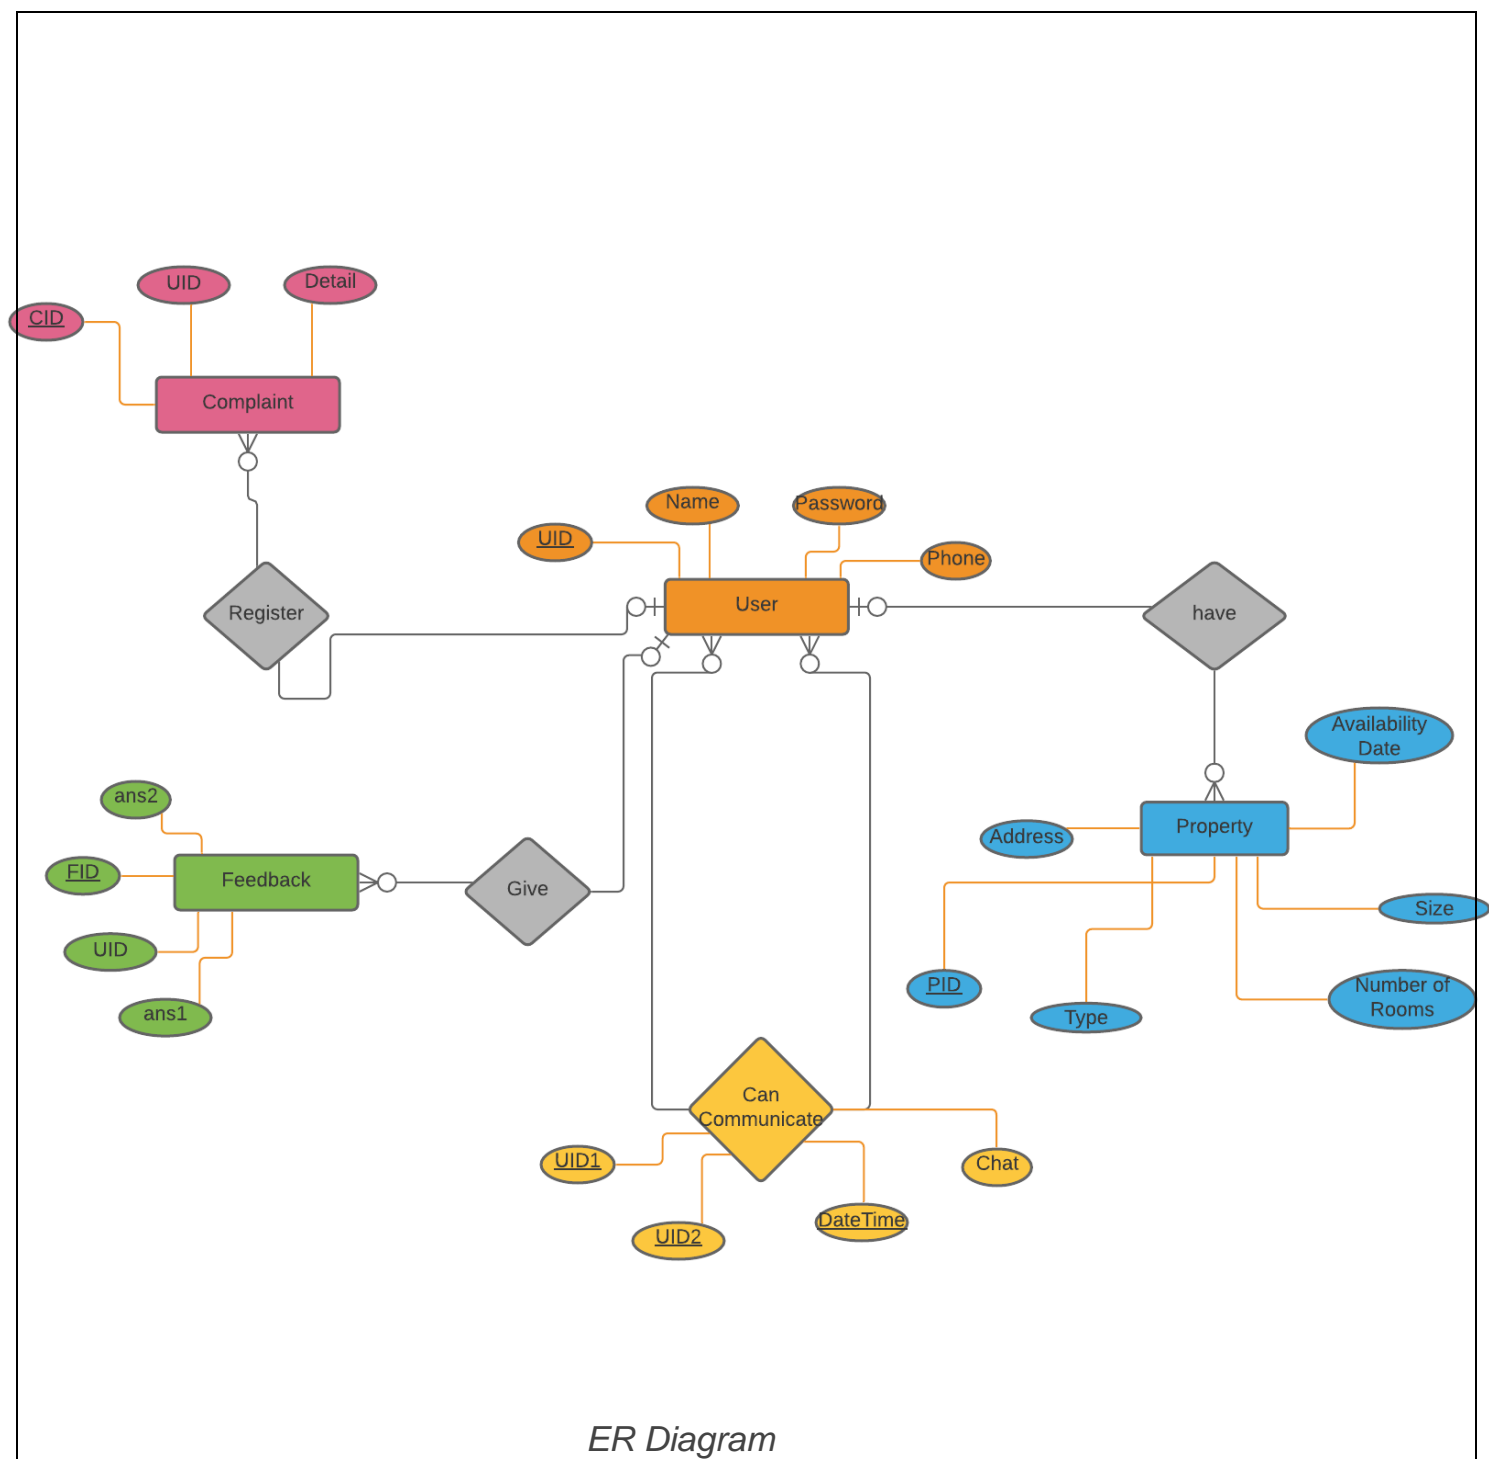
UID
Detail
CID
Complaint
Name
Password
UID
Phone
Register
User
have
Availability Date
ans2
Address
Property
FID
Feedback
Give
Size
UID
PID
Number of Rooms
Type
ans1
Can Communicate
UID1
Chat
DateTime
UID2
ER Diagram